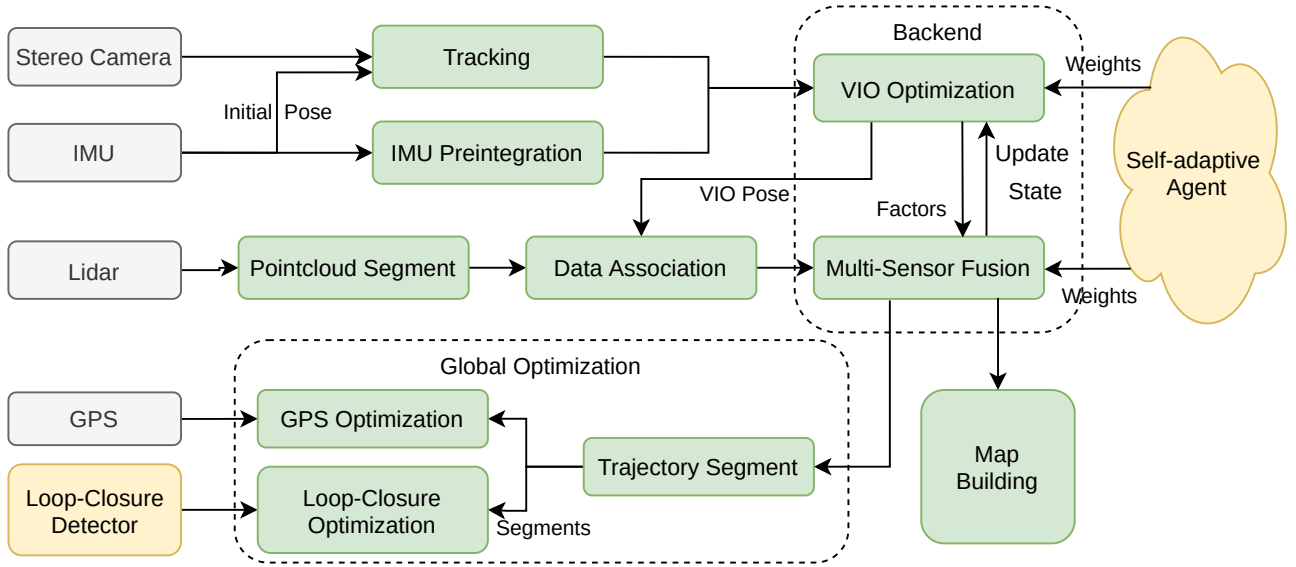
Stereo Camera
Tracking
Backend
Weights
VIO Optimization
Initial Pose
IMU
IMU Preintegration
Update State
Self-adaptive Agent
VIO Pose
Factors
Lidar
Pointcloud Segment
Data Association
Multi-Sensor Fusion
Weights
Global Optimization
GPS
GPS Optimization
Trajectory Segment
Map Building
Loop-Closure Detector
Loop-Closure Optimization
Segments